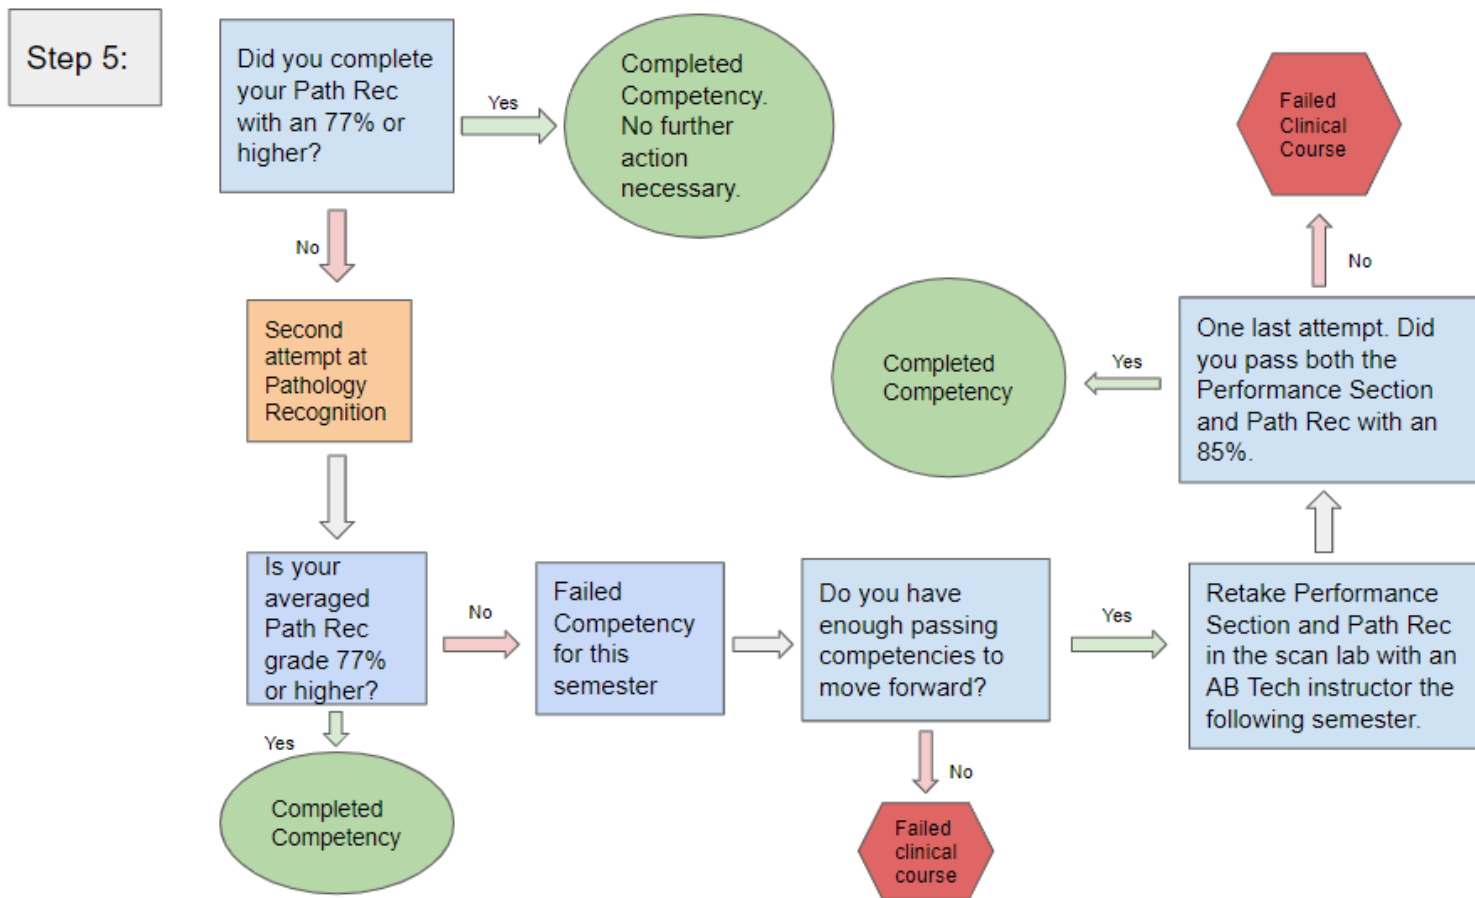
Step 5:

Did you complete your Path Rec with an 77% or higher?

Yes

Completed Competency. No further action necessary.

No

Second attempt at Pathology Recognition

Is your averaged Path Rec grade 77% or higher?

Yes

Completed Competency

No

Failed Competency for this semester

Do you have enough passing competencies to move forward?

No

Failed clinical course

Yes

Retake Performance Section and Path Rec in the scan lab with an AB Tech instructor the following semester.

One last attempt. Did you pass both the Performance Section and Path Rec with an 85%.

Yes

Completed Competency

No

Failed Clinical Course